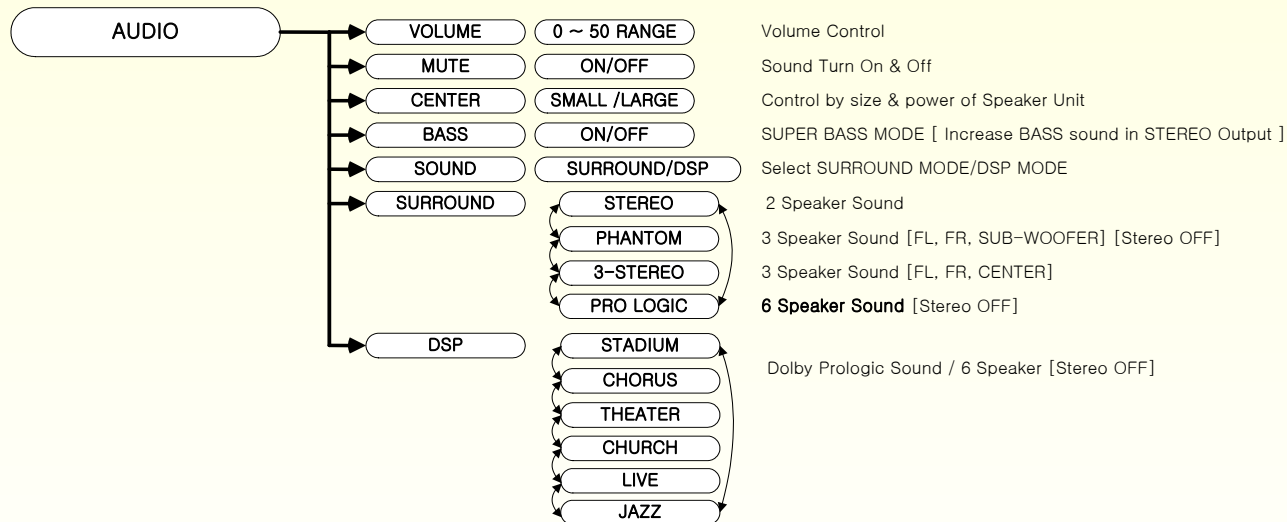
AUDIO

VOLUME
0 ~ 50 RANGE
Volume Control

MUTE
ON/OFF
Sound Turn On & Off

CENTER
SMALL /LARGE
Control by size & power of Speaker Unit

BASS
ON/OFF
SUPER BASS MODE [ Increase BASS sound in STEREO Output ]

SOUND
SURROUND/DSP
Select SURROUND MODE/DSP MODE

SURROUND
STEREO
2 Speaker Sound
PHANTOM
3 Speaker Sound [FL, FR, SUB-WOOFER] [Stereo OFF]
3-STEREO
3 Speaker Sound [FL, FR, CENTER]
PRO LOGIC
6 Speaker Sound [Stereo OFF]

DSP
STADIUM
Dolby Prologic Sound / 6 Speaker [Stereo OFF]
CHORUS
THEATER
CHURCH
LIVE
JAZZ